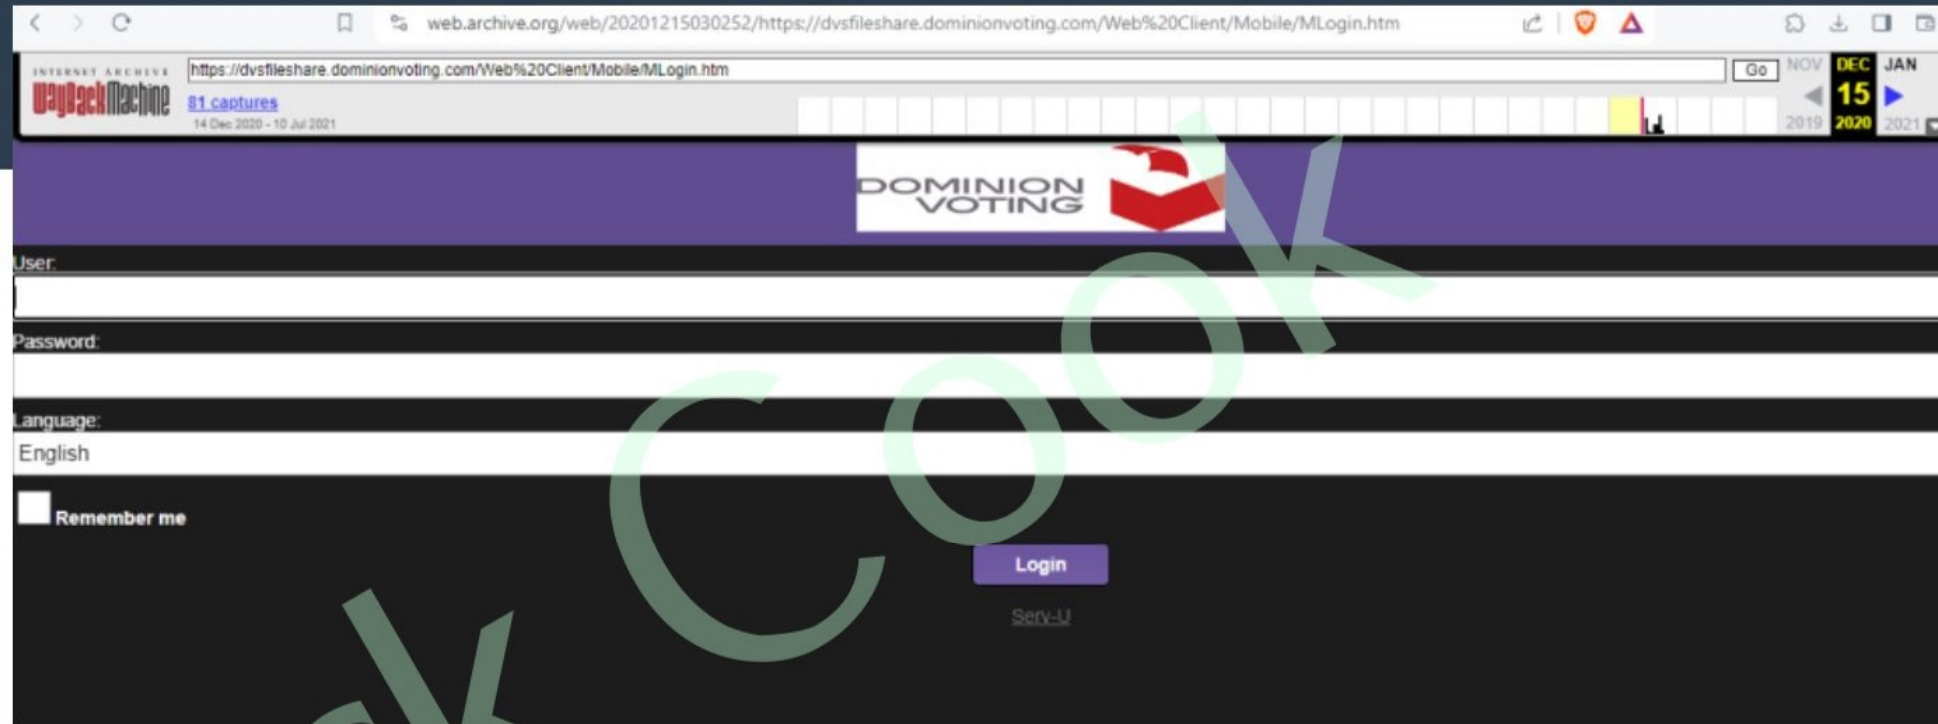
web.archive.org/web/20201215030252/https://dvsfileshare.dominionvoting.com/Web%20Client/Mobile/MLogin.htm

INTERNET ARCHIVE
WayBackMachine

https://dvsfileshare.dominionvoting.com/Web%20Client/Mobile/MLogin.htm

Go

81 captures
14 Dec 2020 - 10 Jul 2021

NOV DEC JAN
15
2019 2020 2021

DOMINION VOTING

User:

Password:

Language:

English

Remember me

Login

Serv-U

k Cook